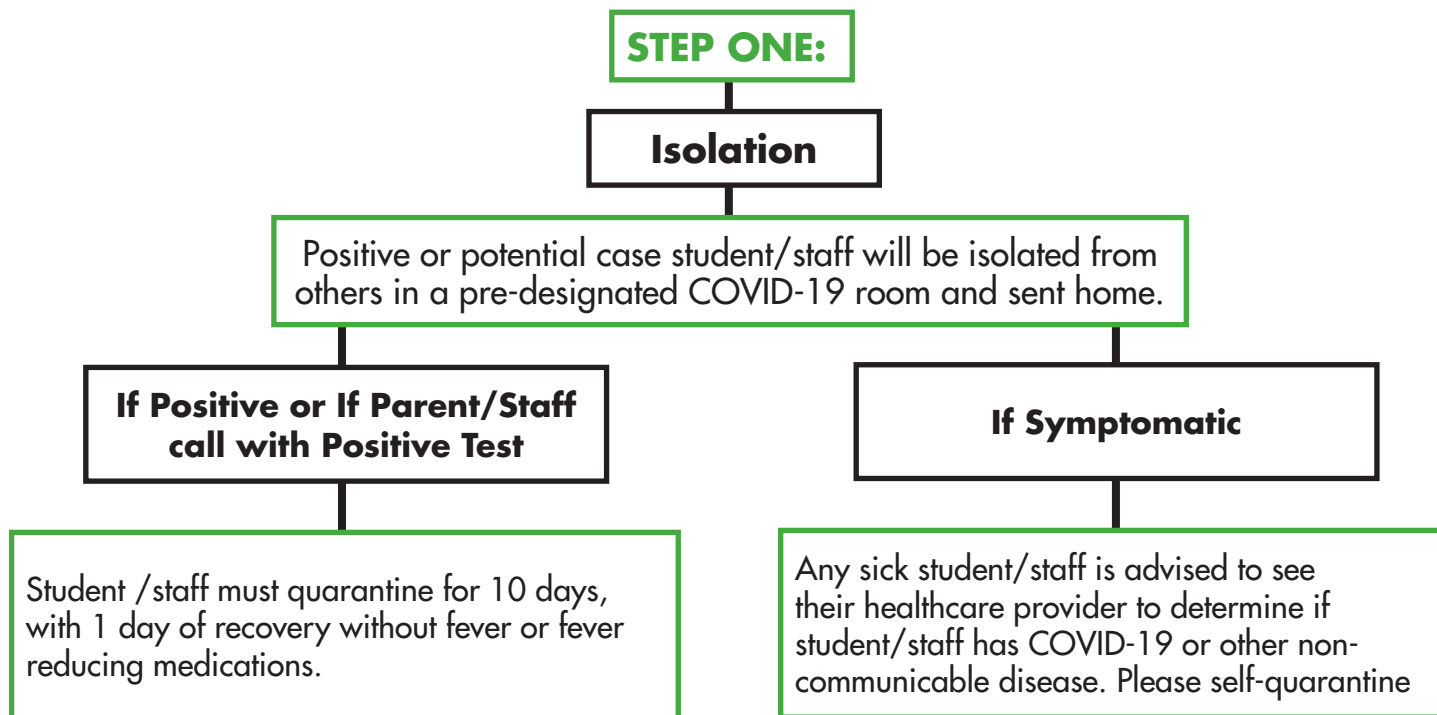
STEP ONE:

Isolation

Positive or potential case student/staff will be isolated from others in a pre-designated COVID-19 room and sent home.

If Positive or If Parent/Staff call with Positive Test

If Symptomatic

Student /staff must quarantine for 10 days, with 1 day of recovery without fever or fever reducing medications.

Any sick student/staff is advised to see their healthcare provider to determine if student/staff has COVID-19 or other non-communicable disease. Please self-quarantine